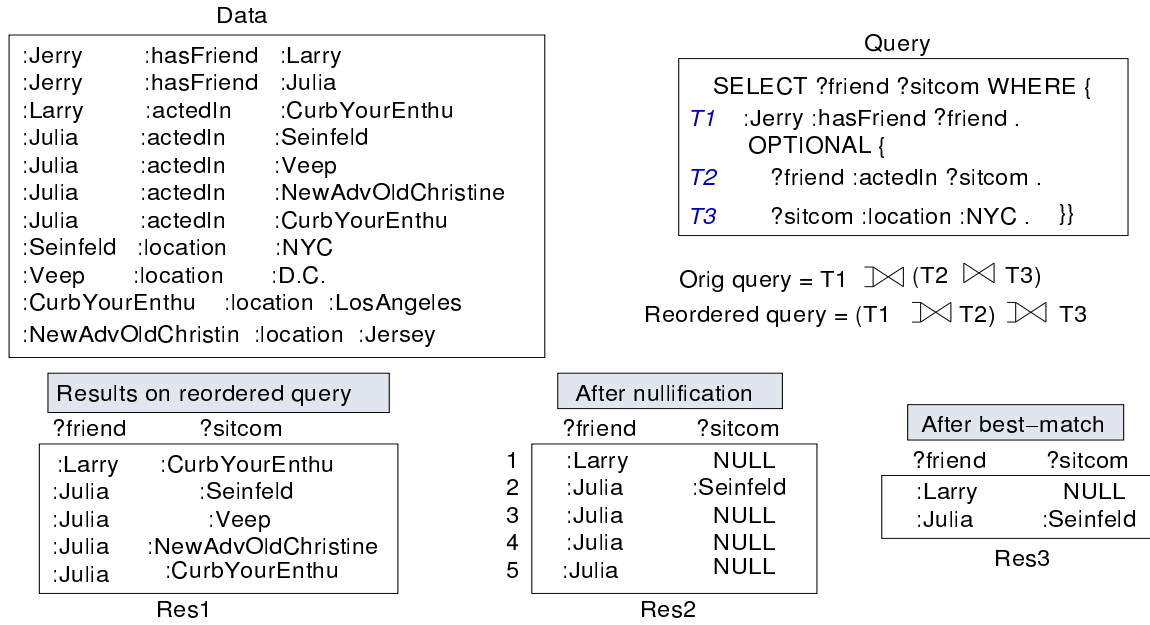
Data

| | | |
|---|---|---|
| :Jerry | :hasFriend | :Larry |
| :Jerry | :hasFriend | :Julia |
| :Larry | :actedIn | :CurbYourEnthu |
| :Julia | :actedIn | :Seinfeld |
| :Julia | :actedIn | :Veep |
| :Julia | :actedIn | :NewAdvOldChristine |
| :Julia | :actedIn | :CurbYourEnthu |
| :Seinfeld | :location | :NYC |
| :Veep | :location | :D.C. |
| :CurbYourEnthu | :location | :LosAngeles |
| :NewAdvOldChristin | :location | :Jersey |

Query

SELECT ?friend ?sitcom WHERE {
T1 :Jerry :hasFriend ?friend .
OPTIONAL {
T2 ?friend :actedIn ?sitcom .
T3 ?sitcom :location :NYC . }}

Orig query = T1 $⟕$ (T2 $⋈$ T3)
Reordered query = (T1 $⟕$ T2) $⟕$ T3

Results on reordered query

| ?friend | ?sitcom |
|---|---|
| :Larry | :CurbYourEnthu |
| :Julia | :Seinfeld |
| :Julia | :Veep |
| :Julia | :NewAdvOldChristine |
| :Julia | :CurbYourEnthu |

Res1

After nullification

| | ?friend | ?sitcom |
|---|---|---|
| 1 | :Larry | NULL |
| 2 | :Julia | :Seinfeld |
| 3 | :Julia | NULL |
| 4 | :Julia | NULL |
| 5 | :Julia | NULL |

Res2

After best-match

| ?friend | ?sitcom |
|---|---|
| :Larry | NULL |
| :Julia | :Seinfeld |

Res3